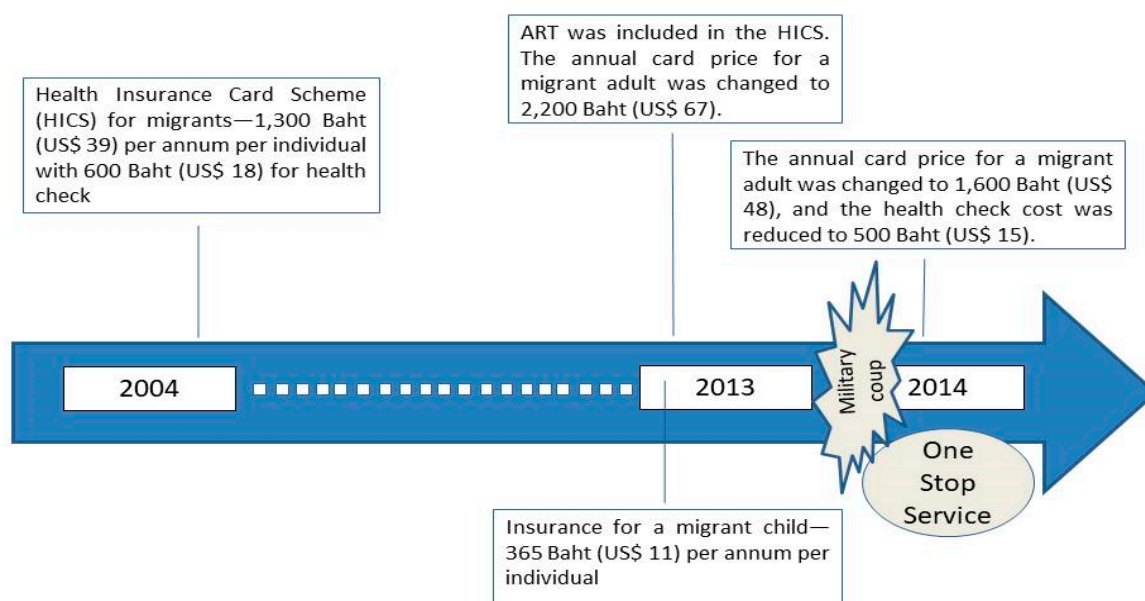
Health Insurance Card Scheme (HICS) for migrants—1,300 Baht (US$ 39) per annum per individual with 600 Baht (US$ 18) for health check

ART was included in the HICS. The annual card price for a migrant adult was changed to 2,200 Baht (US$ 67).

The annual card price for a migrant adult was changed to 1,600 Baht (US$ 48), and the health check cost was reduced to 500 Baht (US$ 15).

2004

2013

Military coup

2014

One Stop Service

Insurance for a migrant child—365 Baht (US$ 11) per annum per individual